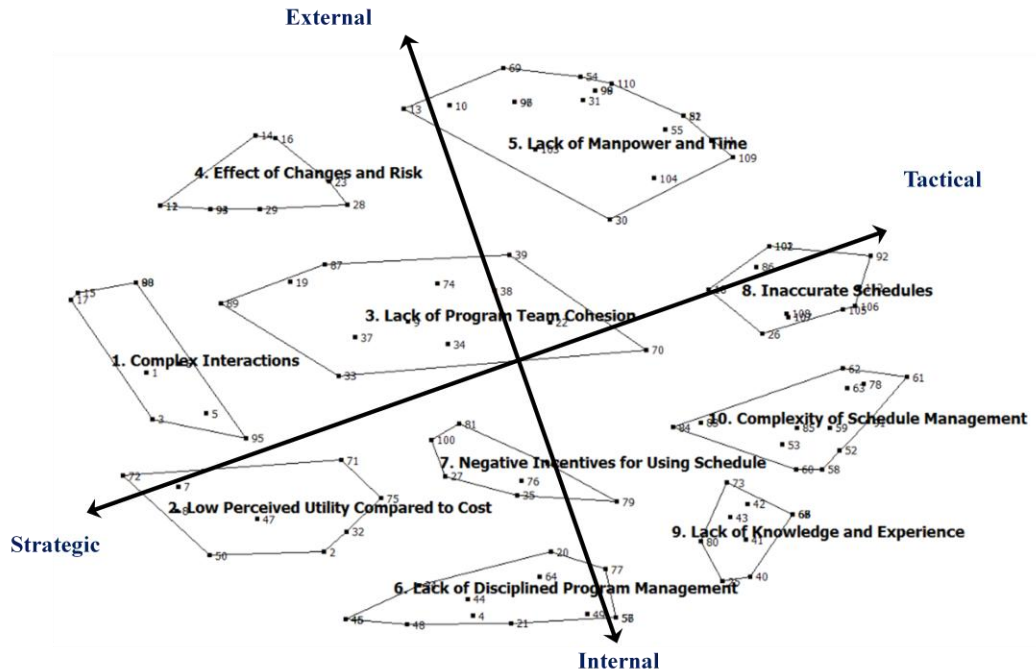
External

Tactical

Strategic

Internal

5. Lack of Manpower and Time

4. Effect of Changes and Risk

3. Lack of Program Team Cohesion

8. Inaccurate Schedules

1. Complex Interactions

10. Complexity of Schedule Management

7. Negative Incentives for Using Schedule

2. Low Perceived Utility Compared to Cost

9. Lack of Knowledge and Experience

6. Lack of Disciplined Program Management

69 54 110 98 13 10 98 31 52 55 103 109 104 30

14 16 23 12 93 29 28

39 87 19 74 38 89 22 37 9 34 33 70

102 92 86 106 108 107 105 26

15 17 90 1 5 3 95

62 78 63 61 94 65 85 59 53 52 60 58

81 100 27 76 35 79

72 71 7 75 8 47 32 50 2

73 42 43 68 80 41 40

20 77 64 44 4 49 58 46 48 21